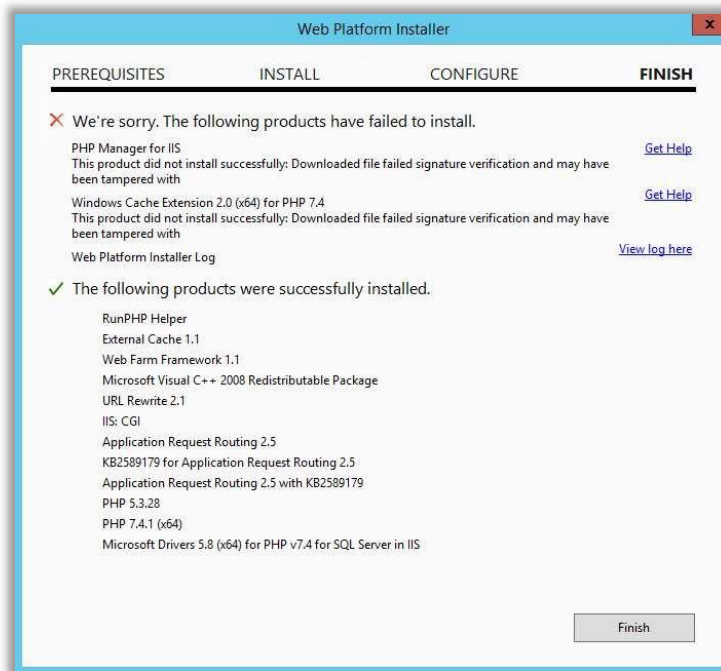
Web Platform Installer

x

PREREQUISITES INSTALL CONFIGURE FINISH

× We're sorry. The following products have failed to install.

PHP Manager for IIS
This product did not install successfully: Downloaded file failed signature verification and may have been tampered with

Get Help

Windows Cache Extension 2.0 (x64) for PHP 7.4
This product did not install successfully: Downloaded file failed signature verification and may have been tampered with

Get Help

Web Platform Installer Log

View log here

✓ The following products were successfully installed.

RunPHP Helper
External Cache 1.1
Web Farm Framework 1.1
Microsoft Visual C++ 2008 Redistributable Package
URL Rewrite 2.1
IIS: CGI
Application Request Routing 2.5
KB2589179 for Application Request Routing 2.5
Application Request Routing 2.5 with KB2589179
PHP 5.3.28
PHP 7.4.1 (x64)
Microsoft Drivers 5.8 (x64) for PHP v7.4 for SQL Server in IIS

Finish